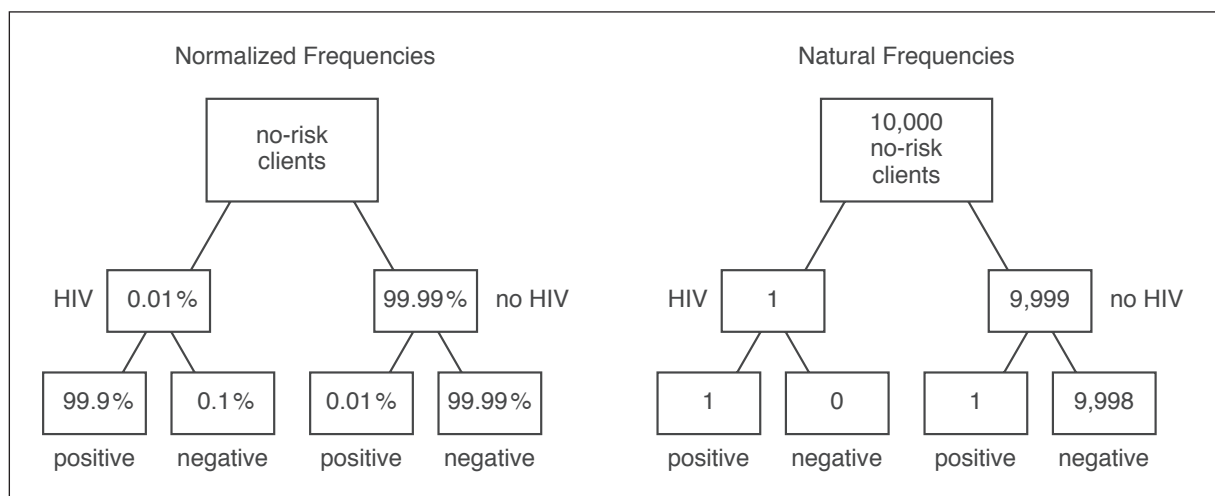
Normalized Frequencies

no-risk clients

HIV 0.01%

99.99% no HIV

99.9%

0.1%

0.01%

99.99%

positive negative positive negative

Natural Frequencies

10,000 no-risk clients

HIV 1

9,999 no HIV

1

0

1

9,998

positive negative positive negative